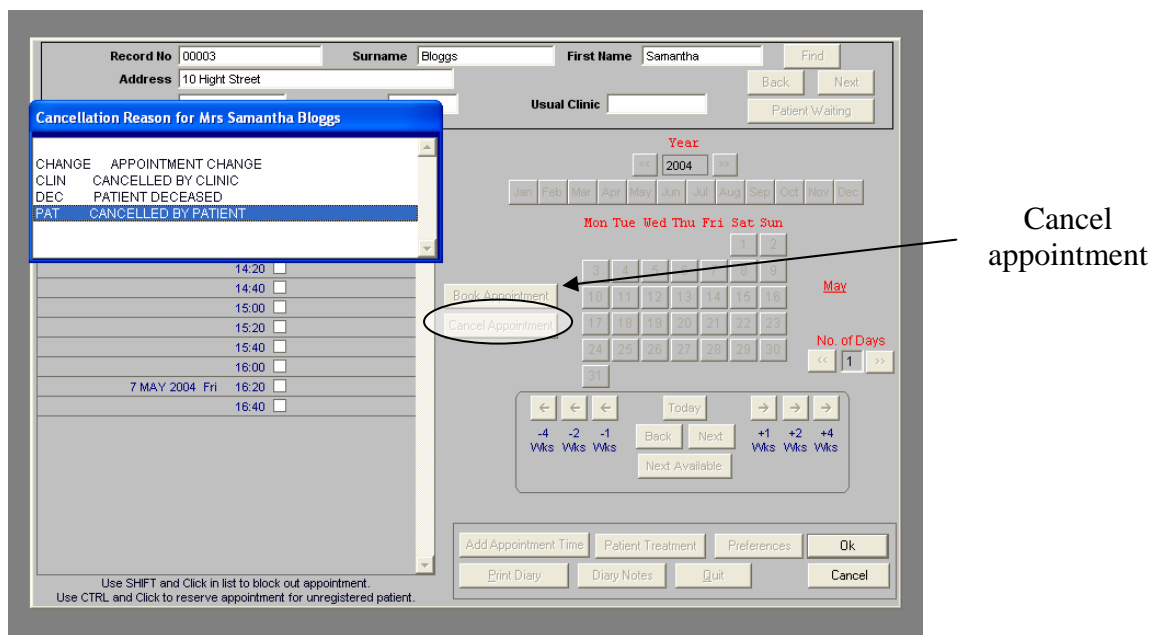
Record No 00003
Surname Bloggs
First Name Samantha
Find
Address 10 Hight Street
Back
Next
Usual Clinic
Patient Waiting

Cancellation Reason for Mrs Samantha Bloggs

CHANGE APPOINTMENT CHANGE
CLIN CANCELLED BY CLINIC
DEC PATIENT DECEASED
PAT CANCELLED BY PATIENT

Year
<< 2004 >>
Jan Feb Mar Apr May Jun Jul Aug Sep Oct Nov Dec

Mon Tue Wed Thu Fri Sat Sun
1 2
3 4 5 6 7 8 9
10 11 12 13 14 15 16
17 18 19 20 21 22 23
24 25 26 27 28 29 30
31

Cancel appointment

May

No. of Days
<< 1 >>

14:20
14:40
15:00
15:20
15:40
16:00
7 MAY 2004 Fri 16:20
16:40

Book Appointment
Cancel Appointment

Today
-4 Wks -2 Wks -1 Wks
Back Next
+1 Wks +2 Wks +4 Wks
Next Available

Add Appointment Time
Patient Treatment
Preferences
Ok
Print Diary
Diary Notes
Quit
Cancel

Use SHIFT and Click in list to block out appointment.
Use CTRL and Click to reserve appointment for unregistered patient.